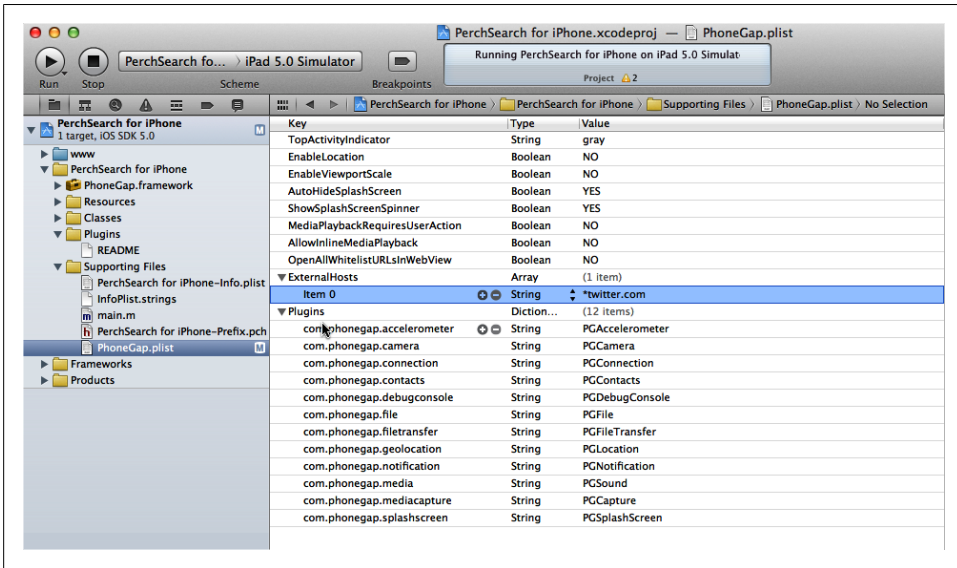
PerchSearch for iPhone.xcodeproj — PhoneGap.plist

Run Stop PerchSearch fo... iPad 5.0 Simulator Scheme Breakpoints

Running PerchSearch for iPhone on iPad 5.0 Simulat

Project ⚠2

PerchSearch for iPhone > PerchSearch for iPhone > Supporting Files > PhoneGap.plist > No Selection

PerchSearch for iPhone
1 target, iOS SDK 5.0
www
PerchSearch for iPhone
PhoneGap.framework
Resources
Classes
Plugins
README
Supporting Files
PerchSearch for iPhone-Info.plist
InfoPlist.strings
main.m
PerchSearch for iPhone-Prefix.pch
PhoneGap.plist
Frameworks
Products

| Key | Type | Value |
|---|---|---|
| TopActivityIndicator | String | gray |
| EnableLocation | Boolean | NO |
| EnableViewportScale | Boolean | NO |
| AutoHideSplashScreen | Boolean | YES |
| ShowSplashScreenSpinner | Boolean | YES |
| MediaPlaybackRequiresUserAction | Boolean | NO |
| AllowInlineMediaPlayback | Boolean | NO |
| OpenAllWhitelistURLsInWebView | Boolean | NO |
| ExternalHosts | Array | (1 item) |
| Item 0 | String | *twitter.com |
| Plugins | Diction... | (12 items) |
| com.phonegap.accelerometer | String | PGAccelerometer |
| com.phonegap.camera | String | PGCamera |
| com.phonegap.connection | String | PGConnection |
| com.phonegap.contacts | String | PGContacts |
| com.phonegap.debugconsole | String | PGDebugConsole |
| com.phonegap.file | String | PGFile |
| com.phonegap.filetransfer | String | PGFileTransfer |
| com.phonegap.geolocation | String | PGLocation |
| com.phonegap.notification | String | PGNotification |
| com.phonegap.media | String | PGSound |
| com.phonegap.mediacapture | String | PGCapture |
| com.phonegap.splashscreen | String | PGSplashScreen |